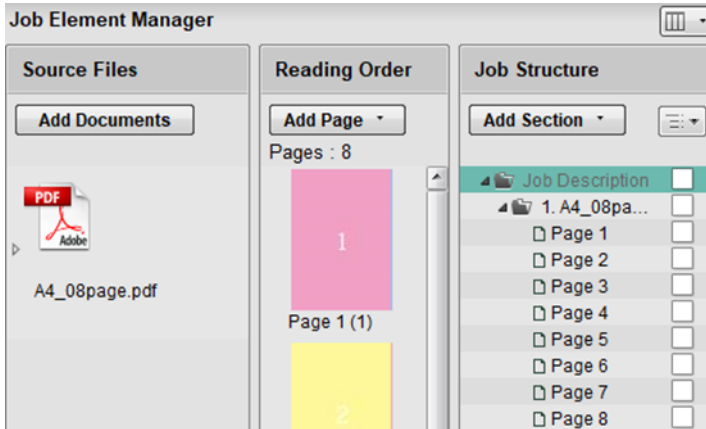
Job Element Manager

Source Files

Add Documents

PDF
Adobe

A4_08page.pdf

Reading Order

Add Page

Pages : 8

1

Page 1 (1)

2

Job Structure

Add Section

Job Description
1. A4_08pa...
Page 1
Page 2
Page 3
Page 4
Page 5
Page 6
Page 7
Page 8